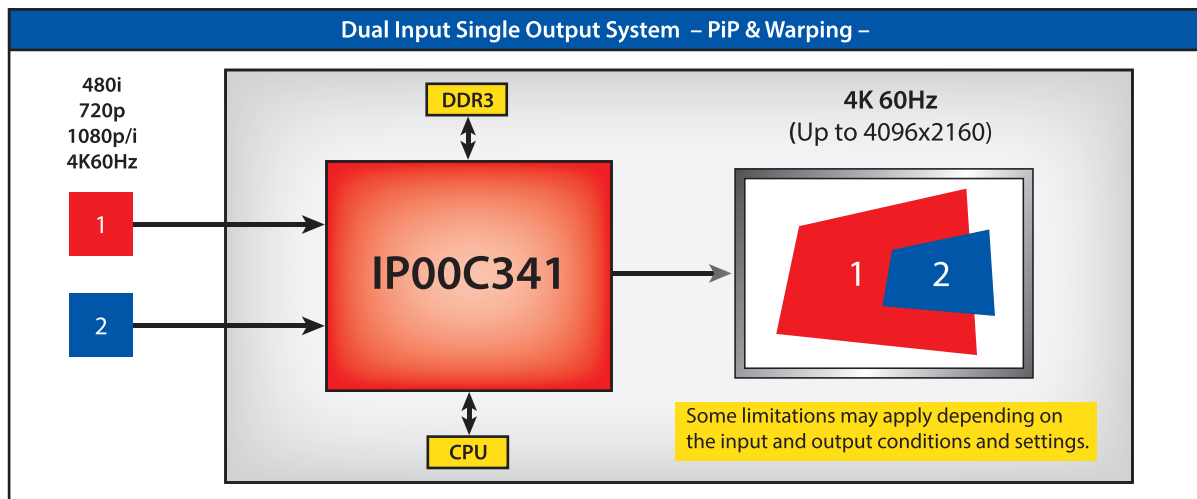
Dual Input Single Output System – PiP & Warping –

480i
720p
1080p/i
4K60Hz

1

2

DDR3

IP00C341

CPU

4K 60Hz
(Up to 4096x2160)

1

2

Some limitations may apply depending on the input and output conditions and settings.